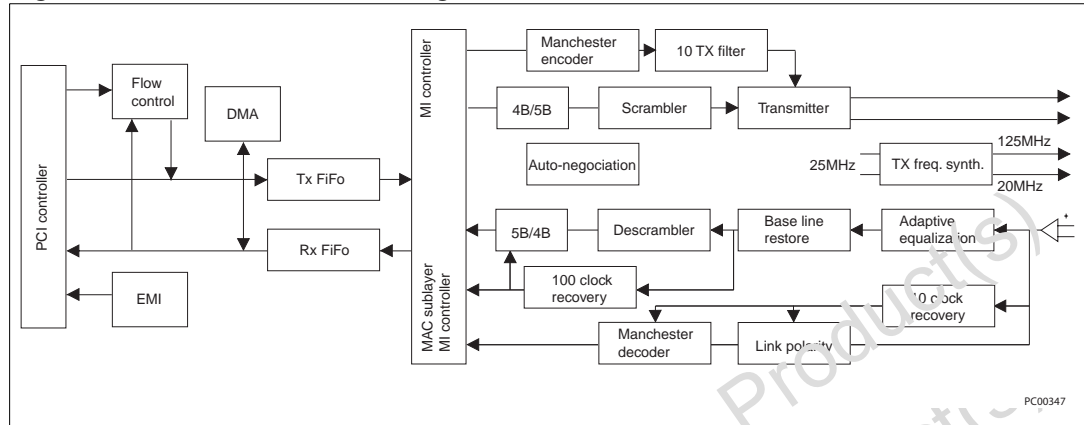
PCI controller

Flow control

DMA

Tx FiFo

Rx FiFo

EMI

MI controller

MAC sublayer MI controller

Manchester encoder

10 TX filter

4B/5B

Scrambler

Transmitter

Auto-negociation

25MHz

TX freq. synth.

125MHz

20MHz

5B/4B

Descrambler

Base line restore

Adaptive equalization

100 clock recovery

10 clock recovery

Manchester decoder

Link polarity

PC00347

Product(s)